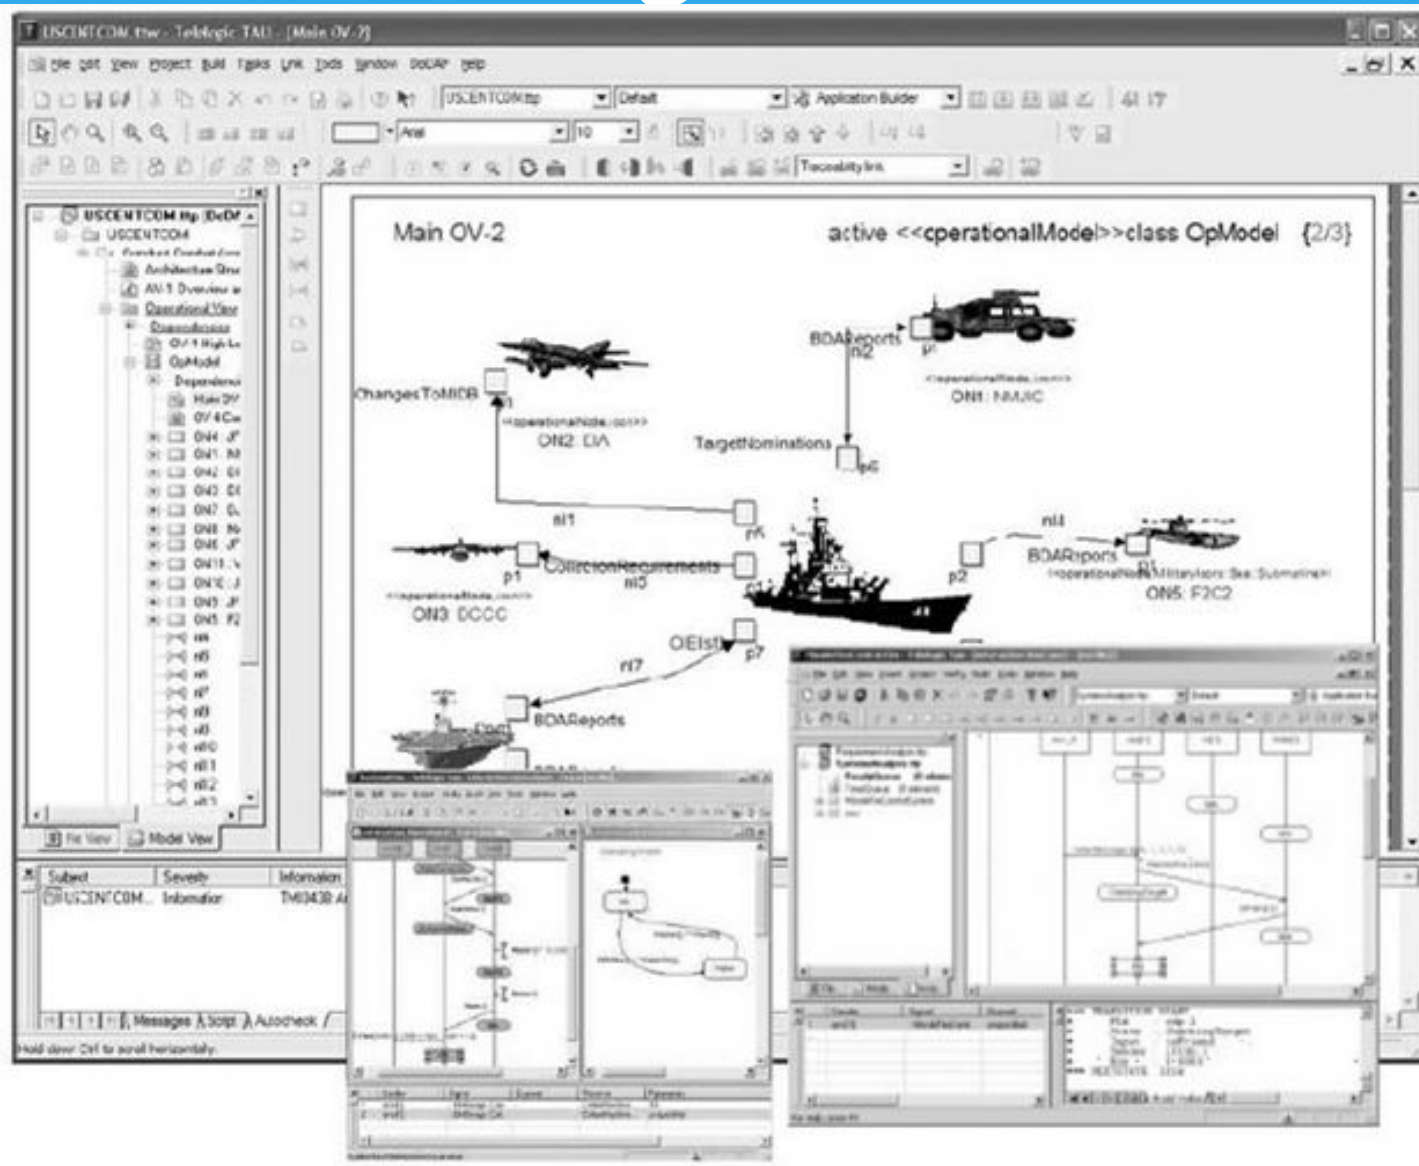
USCENTCOM.ttw - Telelogic TAU - [Main OV-2]

File Edit View Project Build Tasks Link Tools Window DoDAF Help

USCENTCOM.ttp | Default | Application Builder

Arial | 10

Traceability link

USCENTCOM.ttp (DoDAF
USCENTCOM
Architecture Struc
AV-1 Overview a
Operational View
Dependencies
OV-1 High-Le
OpModel
Dependenci
Main OV
OV-4 Co
ON4
ON1
ON2
ON3
ON7
ON8
ON6
ON11
ON10
ON9
ON5
nl4
nl5
nl6
nl7
nl8
nl9
nl10
nl11
nl12
nl13

File View | Model View

Main OV-2

active <<operationalModel>>class OpModel {2/3}

BDAReports
nl2
p1
<<operationalNode.icon>>
ON1: NMJIC

ChangesToMIDB
p1
<<operationalNode.icon>>
ON2: DIA

TargetNominations
p6

nl1
p5
nl4
BDAReports
p1
<<operationalNode>>MilitaryIcon::Sea::Submarine>
ON5: F2C2

p1
CollectionRequirements
nl3
<<operationalNode.icon>>
ON3: DCCC
p2

OEIst
p7
nl7
BDAReports

Subject | Severity | Information
USCENTCOM... | Information | TMI0438 A

Messages | Script | Autocheck

Hold down Ctrl to scroll horizontally.